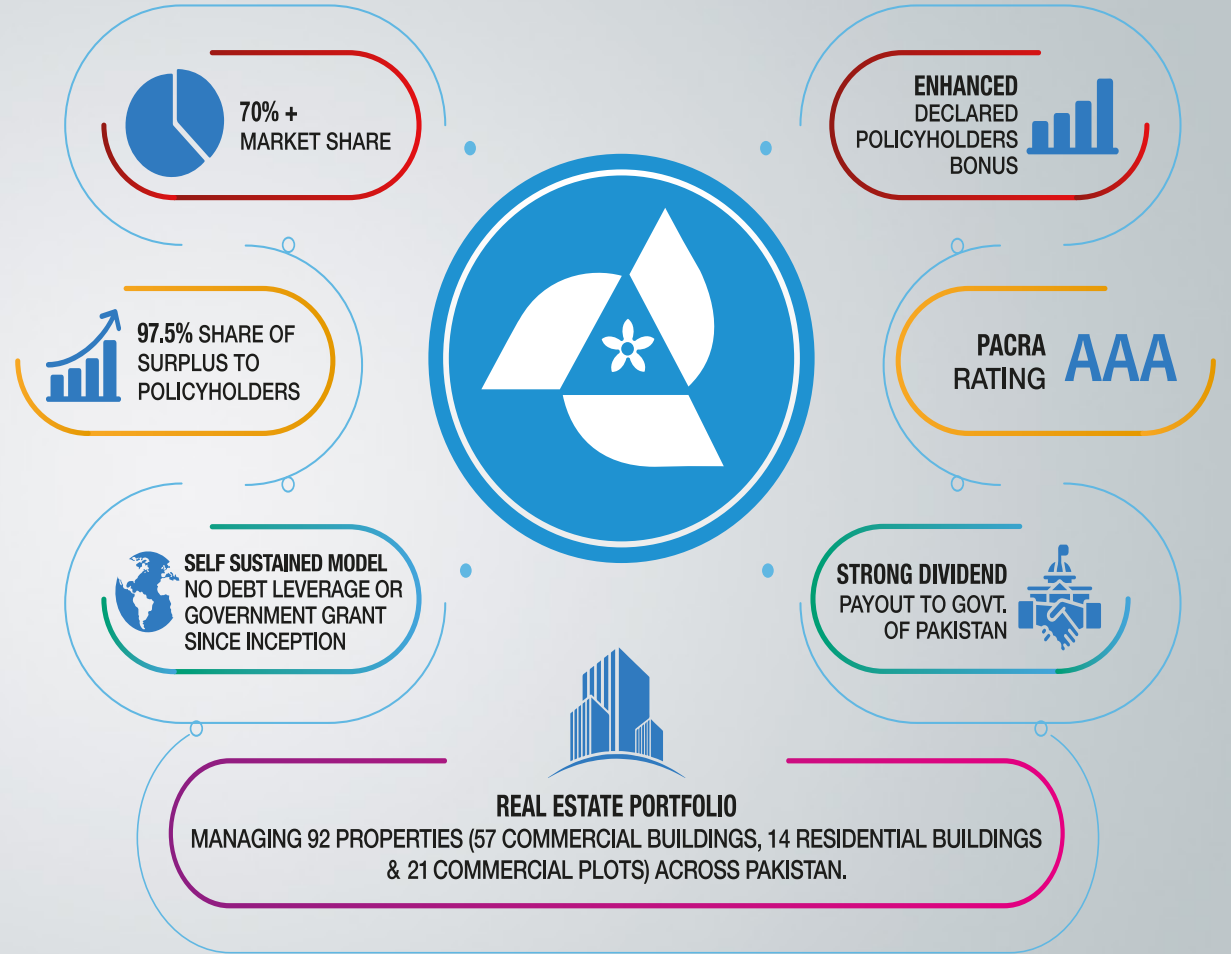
70% +
MARKET SHARE

ENHANCED
DECLARED
POLICYHOLDERS
BONUS

97.5% SHARE OF
SURPLUS TO
POLICYHOLDERS

PACRA
RATING
AAA

SELF SUSTAINED MODEL
NO DEBT LEVERAGE OR
GOVERNMENT GRANT
SINCE INCEPTION

STRONG DIVIDEND
PAYOUT TO GOVT.
OF PAKISTAN

REAL ESTATE PORTFOLIO
MANAGING 92 PROPERTIES (57 COMMERCIAL BUILDINGS, 14 RESIDENTIAL BUILDINGS & 21 COMMERCIAL PLOTS) ACROSS PAKISTAN.